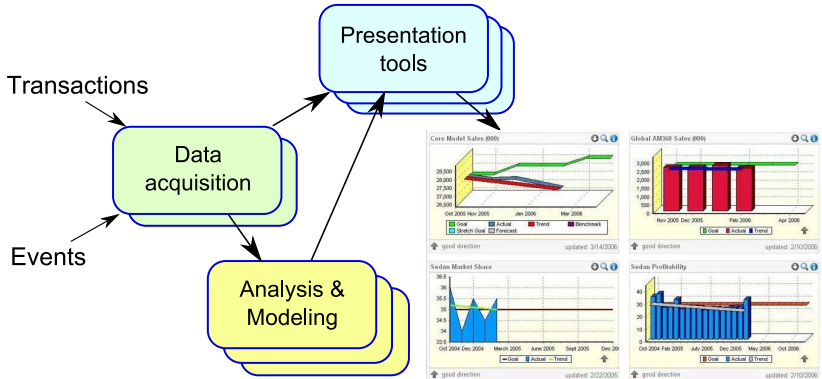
Presentation tools

Transactions

Data acquisition

Events

Analysis & Modeling

Core Model Sales (000)

28,500
28,000
27,500
27,000
26,500

Oct 2005 Nov 2005 Jan 2006 Mar 2006

Goal Actual Trend Benchmark
Stretch Goal Forecast

good direction updated: 3/14/2006

Global AM360 Sales (000)

3,000
2,500
2,000
1,500
1,000
500
0

Nov 2005 Dec 2005 Feb 2006 Apr 2006

Goal Actual Trend

good direction updated: 2/10/2006

Sedan Market Share

36.5
36
35.5
35
34.5
34
33.5

Oct 2004 Dec 2004 March 2005 June 2005 Sept 2005 Dec 20

Goal Actual Trend

good direction updated: 2/22/2006

Sedan Profitability

40
30
20
10
0

Oct 2004 Dec 2004 July 2005 Dec 2005 May 2006 Oct 2006

Goal Actual Trend

good direction updated: 2/10/2006